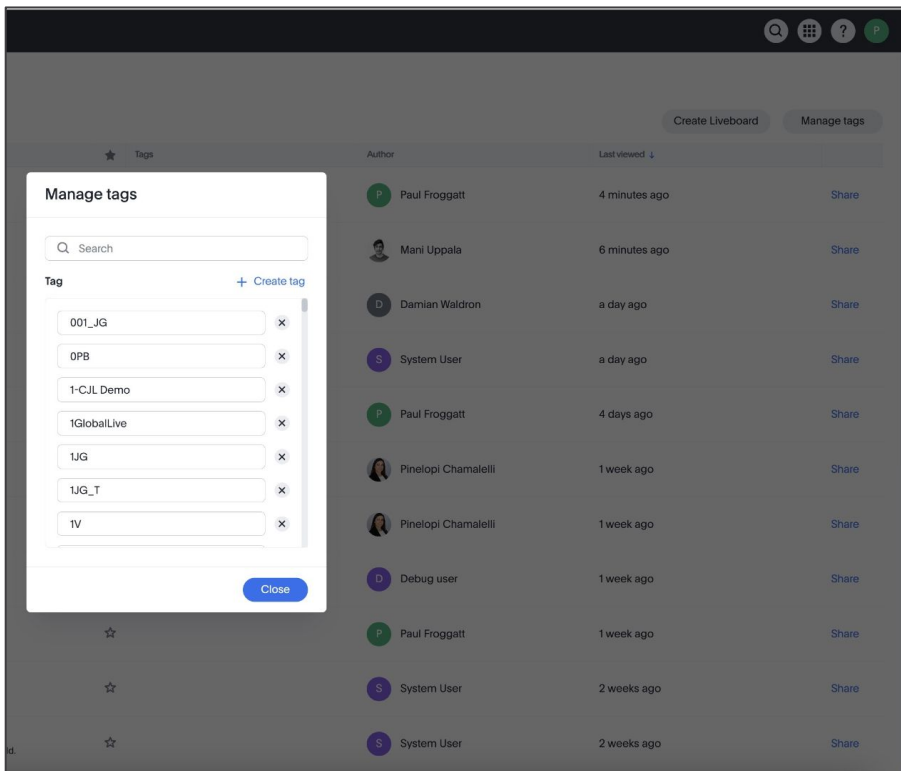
P

Create Liveboard
Manage tags

Tags
Author
Last viewed ↓

Manage tags

Search

Tag
+ Create tag

001_JG
0PB
1-CJL Demo
1GlobalLive
1JG
1JG_T
1V

Close

| Author | Last viewed | |
|---|---|---|
| P Paul Froggatt | 4 minutes ago | Share |
| Mani Uppala | 6 minutes ago | Share |
| D Damian Waldron | a day ago | Share |
| S System User | a day ago | Share |
| P Paul Froggatt | 4 days ago | Share |
| Pinelopi Chamalelli | 1 week ago | Share |
| Pinelopi Chamalelli | 1 week ago | Share |
| D Debug user | 1 week ago | Share |
| P Paul Froggatt | 1 week ago | Share |
| S System User | 2 weeks ago | Share |
| S System User | 2 weeks ago | Share |

d.